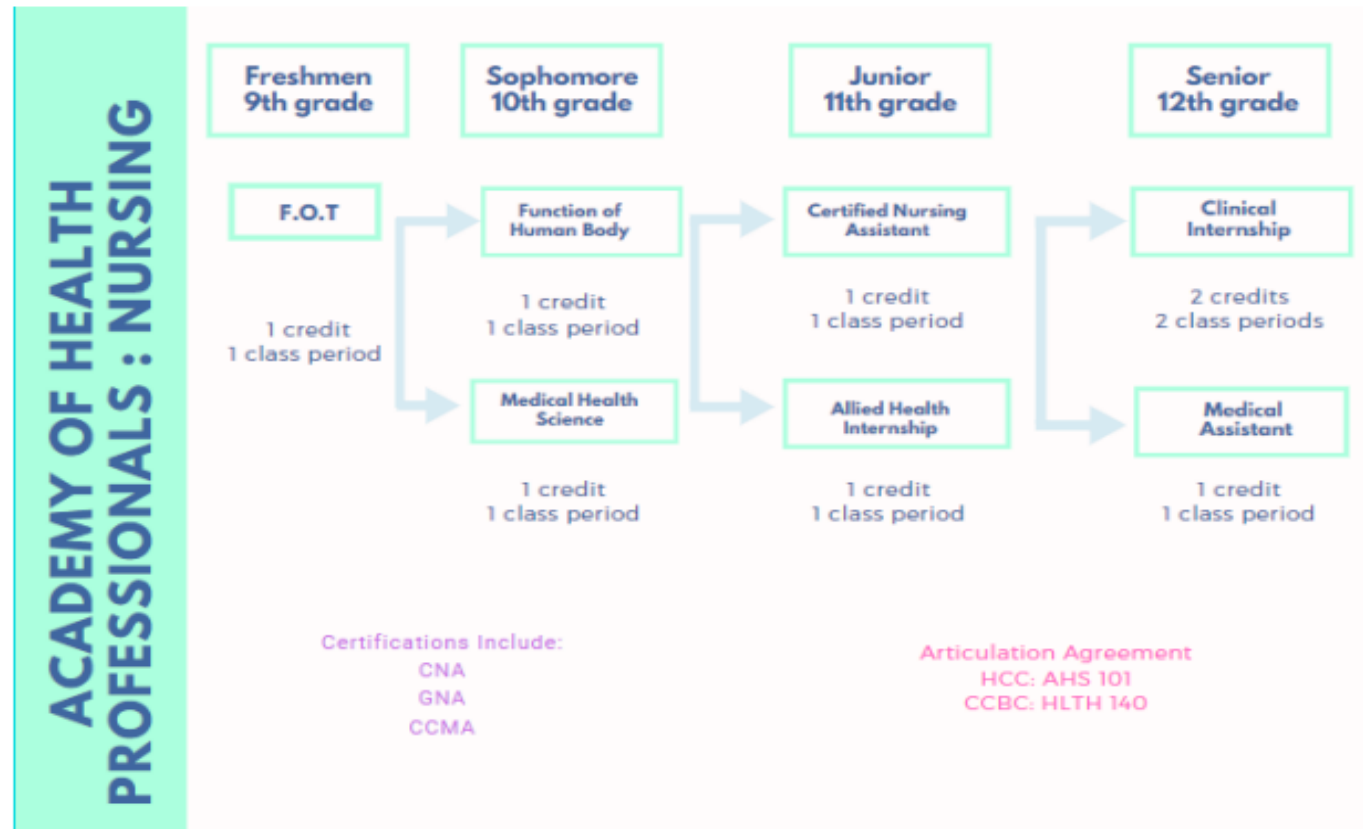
ACADEMY OF HEALTH PROFESSIONALS : NURSING

Freshmen 9th grade

Sophomore 10th grade

Junior 11th grade

Senior 12th grade

F.O.T

1 credit
1 class period

Function of Human Body

1 credit
1 class period

Medical Health Science

1 credit
1 class period

Certified Nursing Assistant

1 credit
1 class period

Allied Health Internship

1 credit
1 class period

Clinical Internship

2 credits
2 class periods

Medical Assistant

1 credit
1 class period

Certifications Include:
CNA
GNA
CCMA

Articulation Agreement
HCC: AHS 101
CCBC: HLTH 140